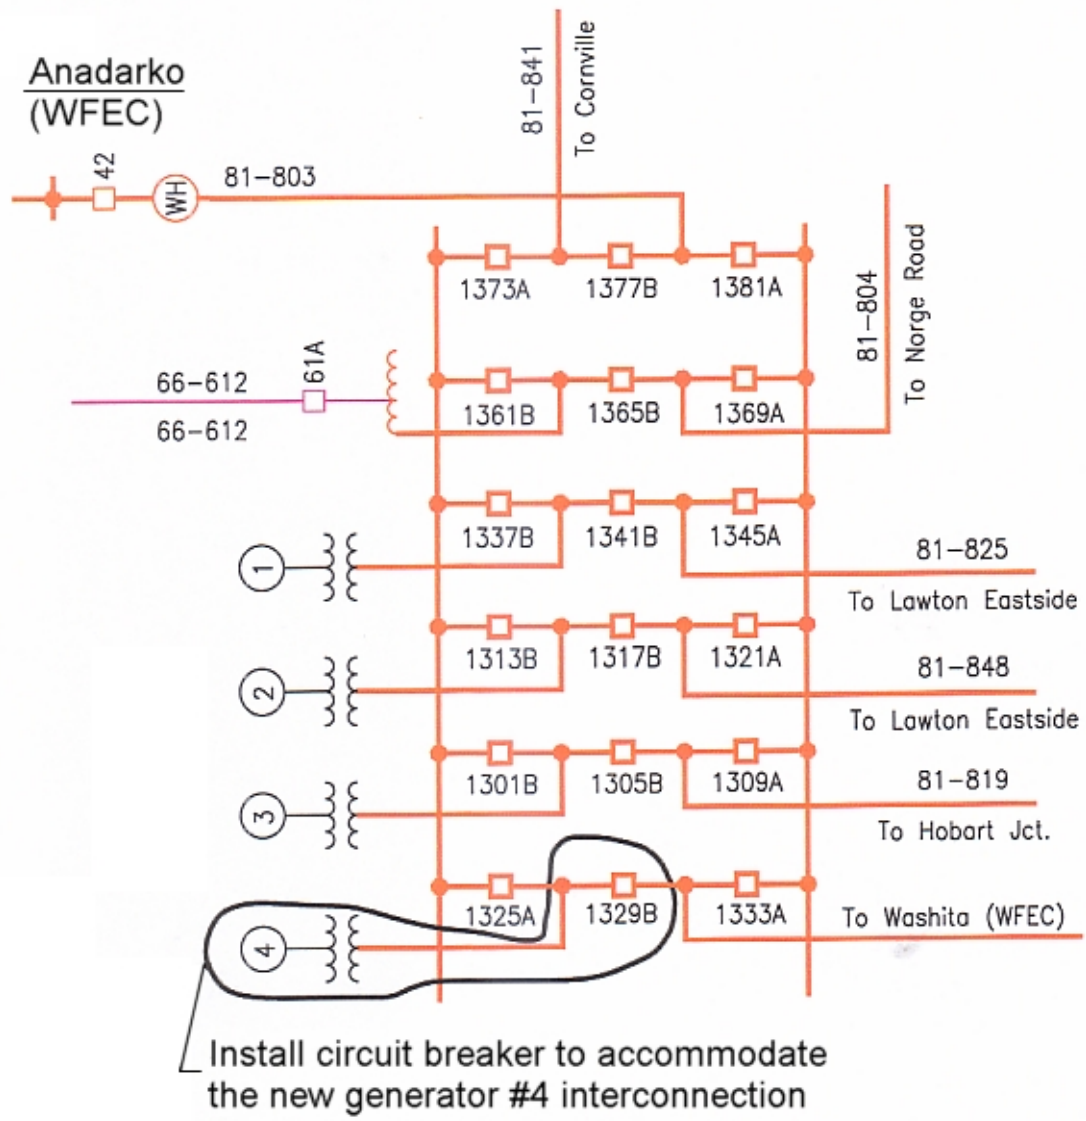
Anadarko
(WFEC)

42
WH
81–803
81–841
To Cornville
1373A
1377B
1381A
81–804
To Norge Road
66–612
61A
66–612
1361B
1365B
1369A
1337B
1341B
1345A
1
81–825
To Lawton Eastside
1313B
1317B
1321A
2
81–848
To Lawton Eastside
1301B
1305B
1309A
3
81–819
To Hobart Jct.
1325A
1329B
1333A
4
To Washita (WFEC)

Install circuit breaker to accommodate the new generator #4 interconnection